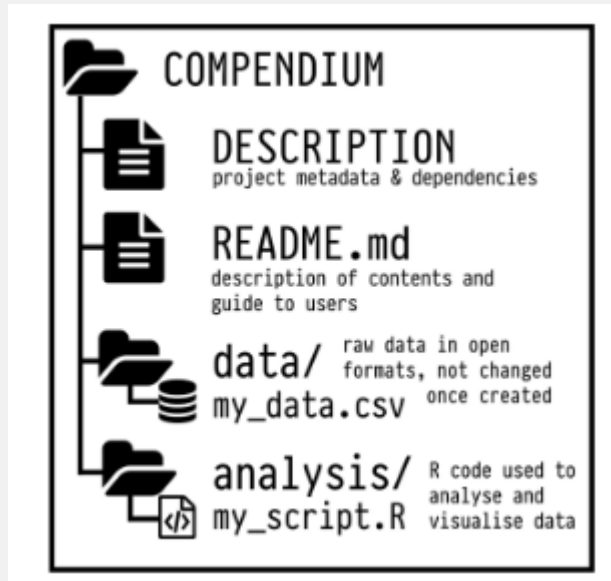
COMPENDIUM

DESCRIPTION
project metadata & dependencies

README.md
description of contents and guide to users

data/
my_data.csv
raw data in open formats, not changed once created

analysis/
my_script.R
R code used to analyse and visualise data